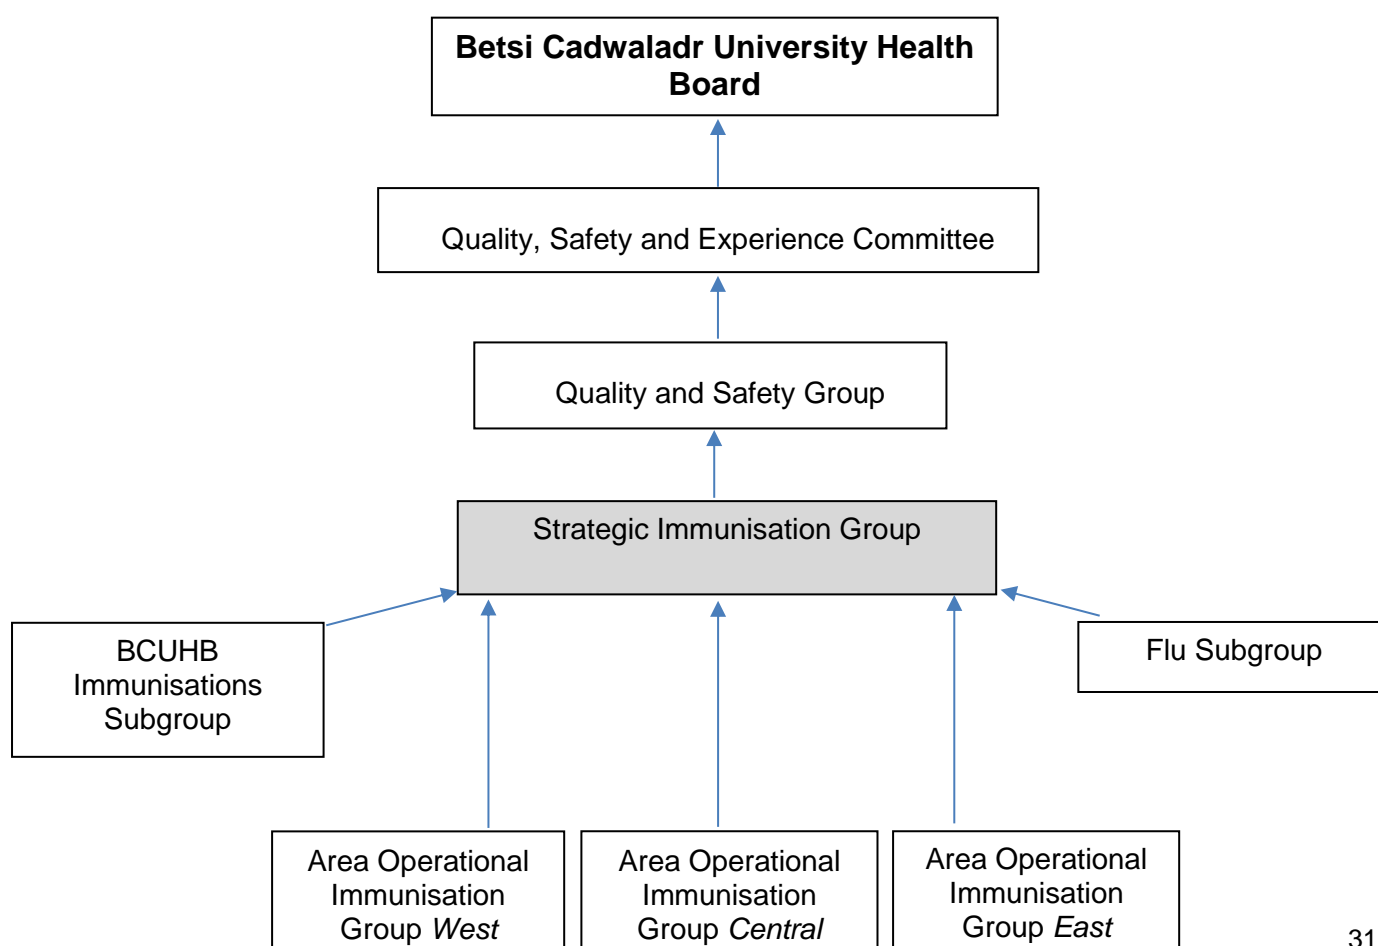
Betsi Cadwaladr University Health Board

Quality, Safety and Experience Committee

Quality and Safety Group

Strategic Immunisation Group

BCUHB Immunisations Subgroup

Flu Subgroup

Area Operational Immunisation Group West

Area Operational Immunisation Group Central

Area Operational Immunisation Group East

31